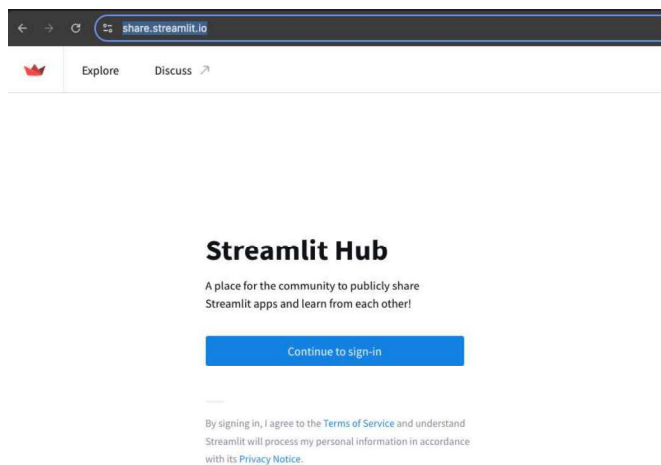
share.streamlit.io

Explore Discuss ↗

Streamlit Hub

A place for the community to publicly share Streamlit apps and learn from each other!

Continue to sign-in

By signing in, I agree to the Terms of Service and understand Streamlit will process my personal information in accordance with its Privacy Notice.